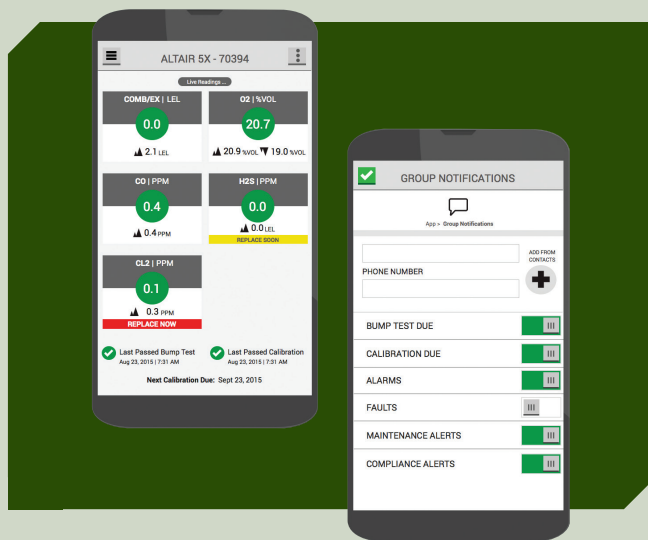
ALTAIR 5X - 70394

Live Readings ...

COMB/EX | LEL
0.0
2.1 LEL

O2 | %VOL
20.7
20.9 %VOL 19.0 %VOL

CO | PPM
0.4
0.4 PPM

H2S | PPM
0.0
0.0 LEL
REPLACE SOON

CL2 | PPM
0.1
0.3 PPM
REPLACE NOW

Last Passed Bump Test
Aug 23, 2015 | 7:31 AM

Last Passed Calibration
Aug 23, 2015 | 7:31 AM

Next Calibration Due: Sept 23, 2015

GROUP NOTIFICATIONS

App > Group Notifications

PHONE NUMBER

ADD FROM CONTACTS

BUMP TEST DUE
CALIBRATION DUE
ALARMS
FAULTS
MAINTENANCE ALERTS
COMPLIANCE ALERTS